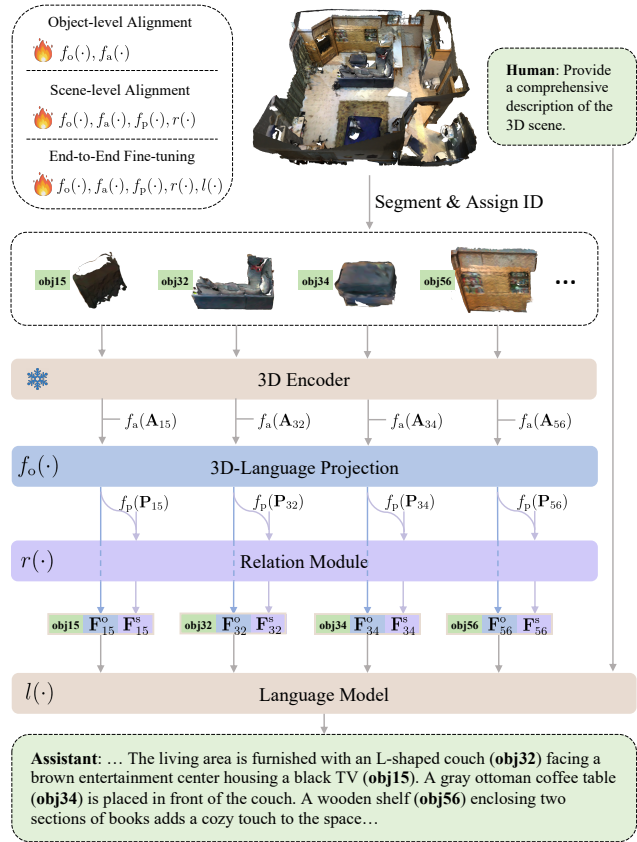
Object-level Alignment

$f_o(\cdot), f_a(\cdot)$

Scene-level Alignment

$f_o(\cdot), f_a(\cdot), f_p(\cdot), r(\cdot)$

End-to-End Fine-tuning

$f_o(\cdot), f_a(\cdot), f_p(\cdot), r(\cdot), l(\cdot)$

**Human**: Provide a comprehensive description of the 3D scene.

Segment & Assign ID

obj15 obj32 obj34 obj56 ...

3D Encoder

$f_a(\mathbf{A}_{15})$ $f_a(\mathbf{A}_{32})$ $f_a(\mathbf{A}_{34})$ $f_a(\mathbf{A}_{56})$

$f_o(\cdot)$ 3D-Language Projection

$f_p(\mathbf{P}_{15})$ $f_p(\mathbf{P}_{32})$ $f_p(\mathbf{P}_{34})$ $f_p(\mathbf{P}_{56})$

$r(\cdot)$ Relation Module

obj15 $\mathbf{F}^o_{15}$ $\mathbf{F}^s_{15}$ obj32 $\mathbf{F}^o_{32}$ $\mathbf{F}^s_{32}$ obj34 $\mathbf{F}^o_{34}$ $\mathbf{F}^s_{34}$ obj56 $\mathbf{F}^o_{56}$ $\mathbf{F}^s_{56}$

$l(\cdot)$ Language Model

**Assistant**: … The living area is furnished with an L-shaped couch (**obj32**) facing a brown entertainment center housing a black TV (**obj15**). A gray ottoman coffee table (**obj34**) is placed in front of the couch. A wooden shelf (**obj56**) enclosing two sections of books adds a cozy touch to the space…